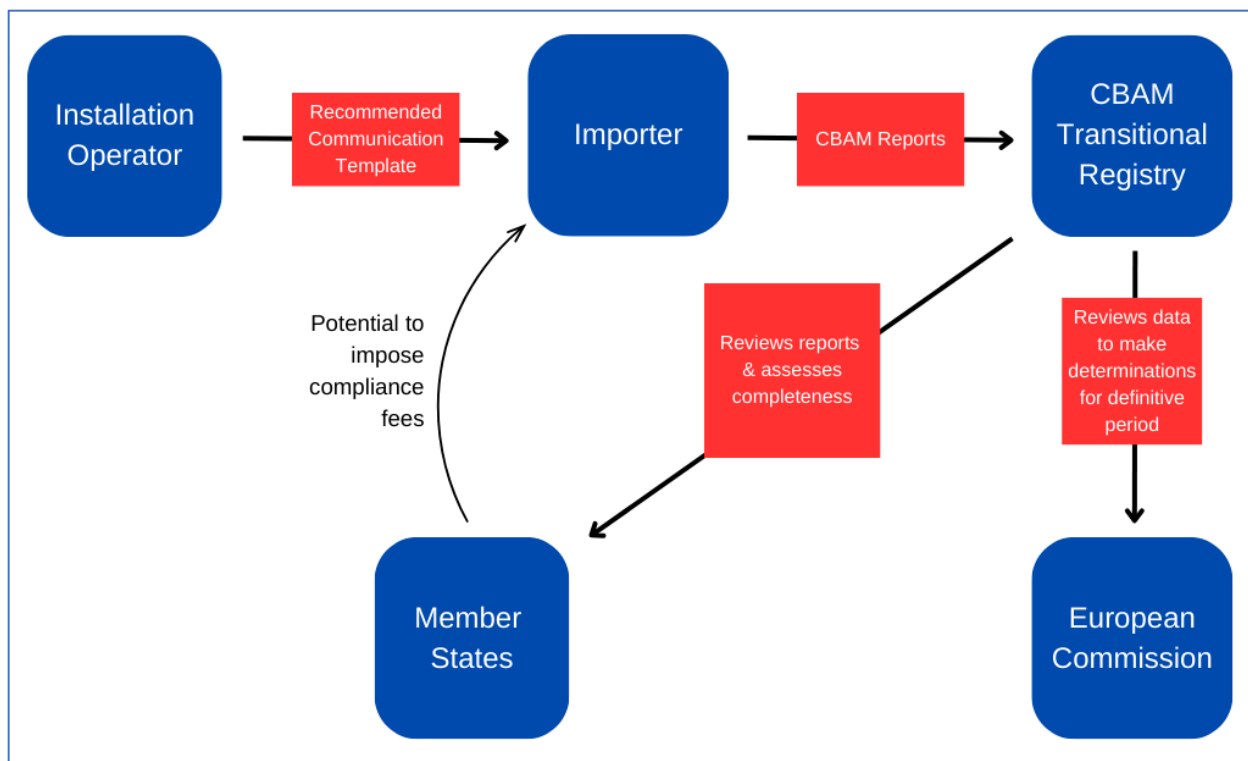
Installation Operator

Recommended Communication Template

Importer

CBAM Reports

CBAM Transitional Registry

Potential to impose compliance fees

Reviews reports & assesses completeness

Reviews data to make determinations for definitive period

Member States

European Commission